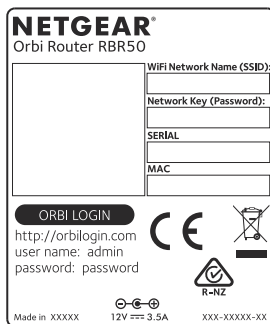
NETGEAR®
Orbi Router RBR50

WiFi Network Name (SSID):

Network Key (Password):

SERIAL

MAC

ORBI LOGIN
http://orbilogin.com
user name: admin
password: password

CE

R-NZ

Made in XXXXX
12V ⎓ 3.5A
XXX-XXXXX-XX